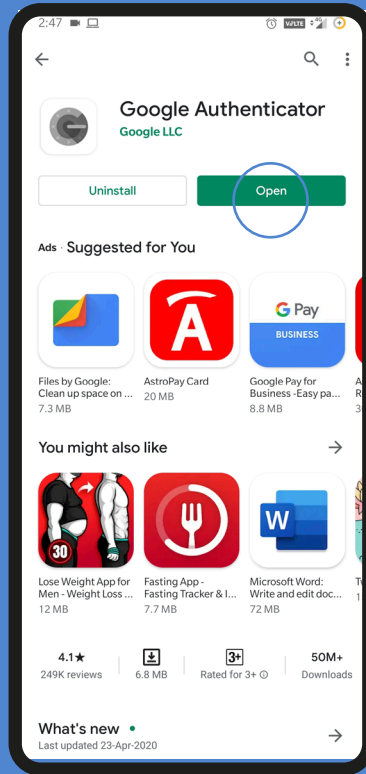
2:47 VoLTE 4G

Google Authenticator
Google LLC

Uninstall
Open

Ads · Suggested for You

Files by Google: Clean up space on ...
7.3 MB

AstroPay Card
20 MB

G Pay
BUSINESS
Google Pay for Business -Easy pa...
8.8 MB

A
R
3

You might also like

30
Lose Weight App for Men - Weight Loss ...
12 MB

Fasting App - Fasting Tracker & I...
7.7 MB

W
Microsoft Word: Write and edit doc...
72 MB

T
1

4.1★
249K reviews

6.8 MB

3+
Rated for 3+ ⓘ

50M+
Downloads

What's new •
Last updated 23-Apr-2020